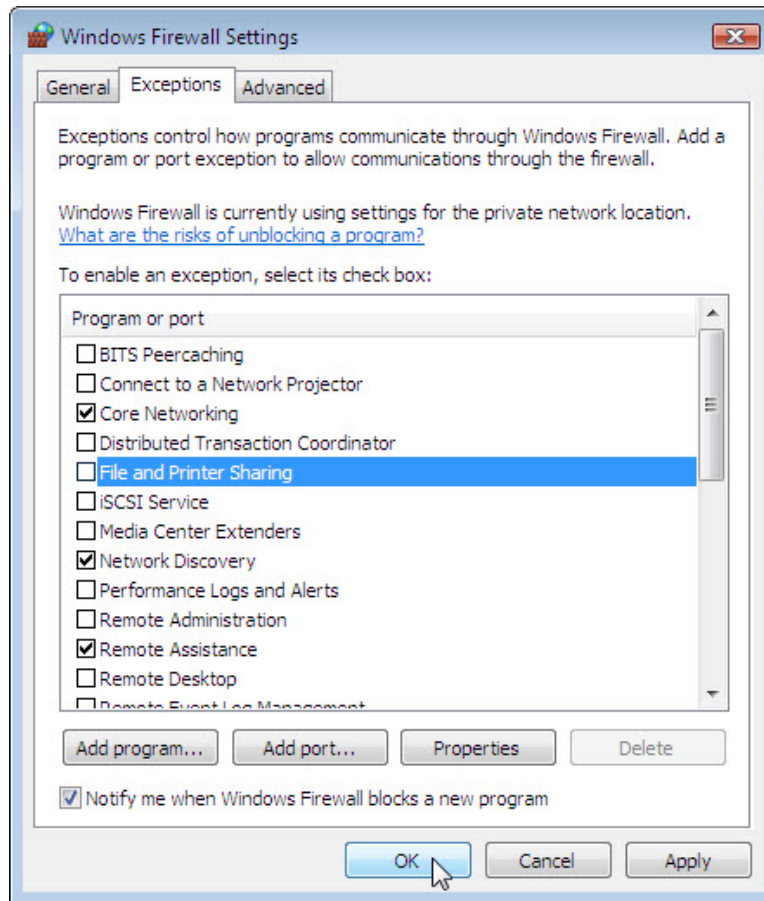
Windows Firewall Settings

General | Exceptions | Advanced

Exceptions control how programs communicate through Windows Firewall. Add a program or port exception to allow communications through the firewall.

Windows Firewall is currently using settings for the private network location.
What are the risks of unblocking a program?

To enable an exception, select its check box:

Program or port

☐ BITS Peercaching
☐ Connect to a Network Projector
☑ Core Networking
☐ Distributed Transaction Coordinator
☐ File and Printer Sharing
☐ iSCSI Service
☐ Media Center Extenders
☑ Network Discovery
☐ Performance Logs and Alerts
☐ Remote Administration
☑ Remote Assistance
☐ Remote Desktop
☐ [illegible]

Add program... | Add port... | Properties | Delete

☑ Notify me when Windows Firewall blocks a new program

OK | Cancel | Apply